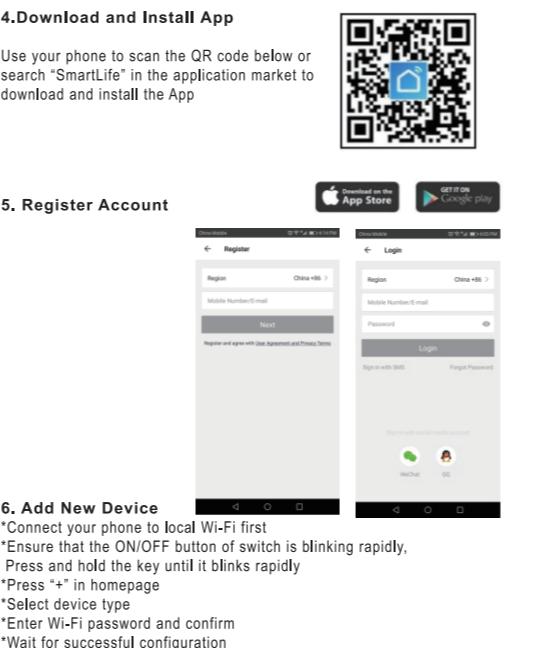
4.Download and Install App

Use your phone to scan the QR code below or search "SmartLife" in the application market to download and install the App

Download on the App Store

GET IT ON Google play

5. Register Account

China Mobile

← Register

Region China +86 >

Mobile Number/E-mail

Next

Register and agree with User Agreement and Privacy Terms

China Mobile

← Login

Region China +86 >

Mobile Number/E-mail

Password

Login

Sign in with SMS Forgot Password

Sign in with social media account

WeChat QQ

6. Add New Device
*Connect your phone to local Wi-Fi first
*Ensure that the ON/OFF button of switch is blinking rapidly, Press and hold the key until it blinks rapidly
*Press "+" in homepage
*Select device type
*Enter Wi-Fi password and confirm
*Wait for successful configuration